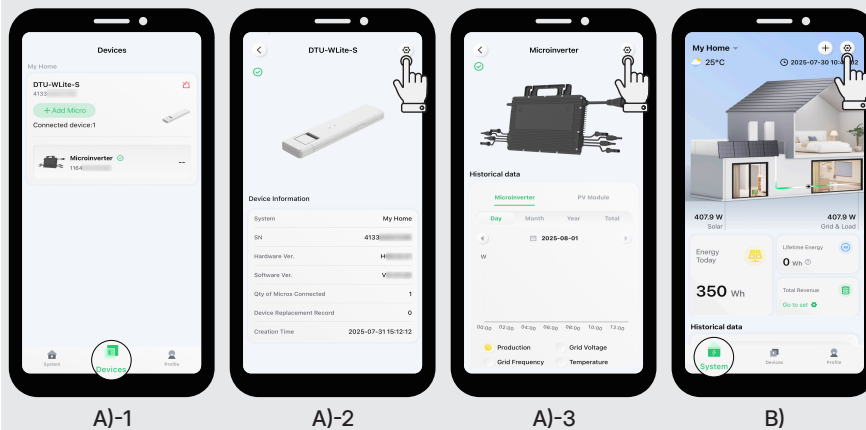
Devices

My Home

DTU-WLite-S

4133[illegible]

+ Add Micro

Connected device:1

Microinverter

1164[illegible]

--

System

Devices

Profile

A)-1

DTU-WLite-S

Device Information

| System | My Home |
|---|---|
| SN | 4133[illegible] |
| Hardware Ver. | H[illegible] |
| Software Ver. | V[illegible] |
| Qty of Micros Connected | 1 |
| Device Replacement Record | 0 |
| Creation Time | 2025-07-31 15:12:12 |

A)-2

Microinverter

Historical data

Microinverter

PV Module

Day

Month

Year

Total

2025-08-01

W

00:00 02:00 04:00 06:00 08:00 10:00 12:00

Production

Grid Voltage

Grid Frequency

Temperature

A)-3

My Home

25°C

2025-07-30 10:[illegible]2

407.9 W

Solar

407.9 W

Grid & Load

Energy Today

350 Wh

Lifetime Energy

0 Wh

Total Revenue

Go to set

Historical data

System

Devices

Profile

B)